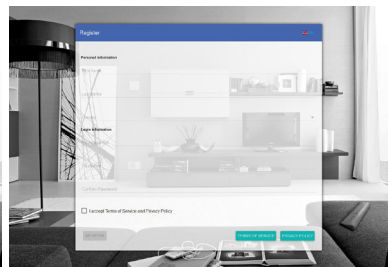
Register

Personal Information

First name

Last name

Email

Login Information

Username

Password

Confirm Password

I accept Terms of Service and Privacy Policy

REGISTER

TERMS OF SERVICE

PRIVACY POLICY